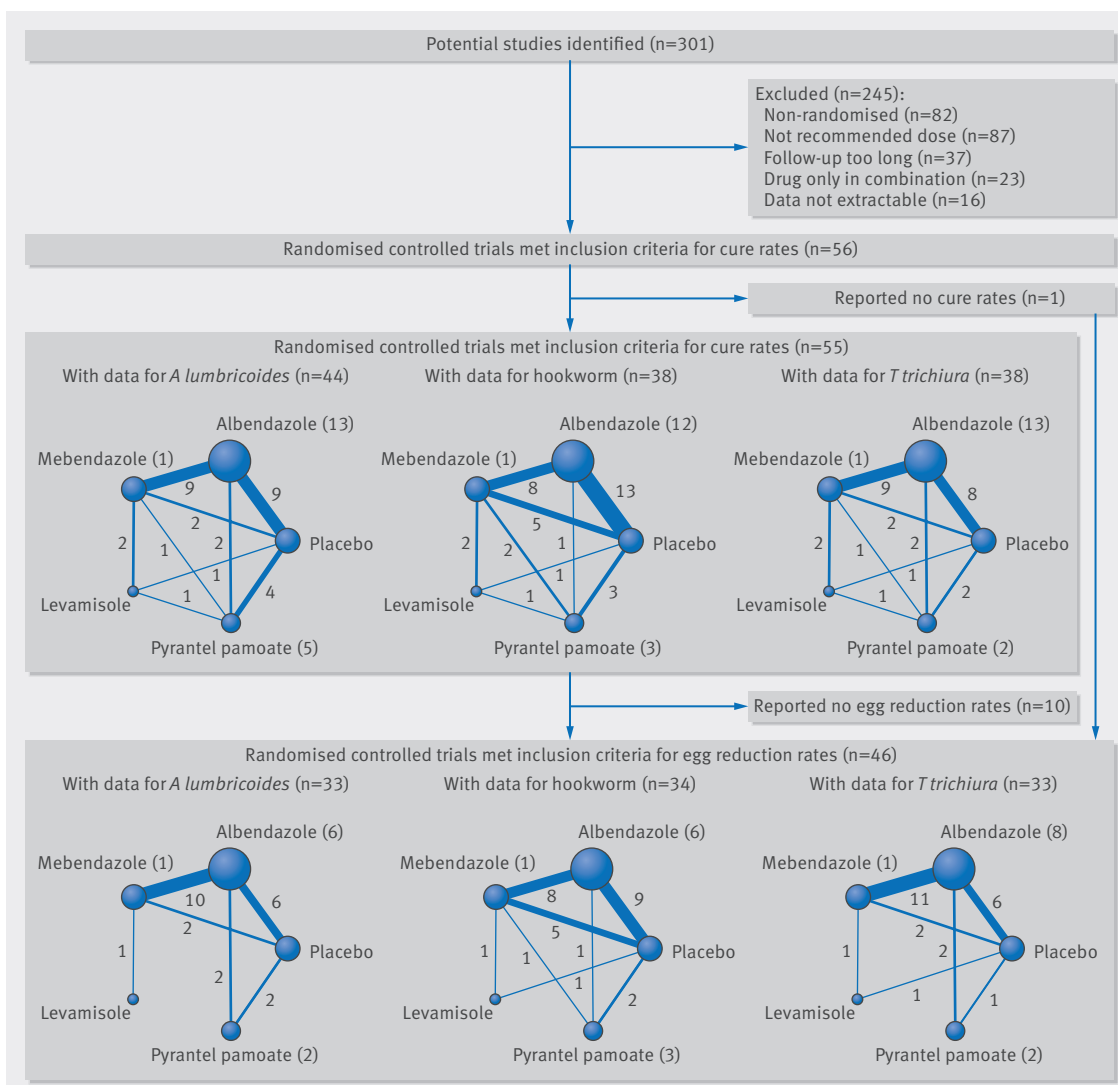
Potential studies identified (n=301)

Excluded (n=245):
Non-randomised (n=82)
Not recommended dose (n=87)
Follow-up too long (n=37)
Drug only in combination (n=23)
Data not extractable (n=16)

Randomised controlled trials met inclusion criteria for cure rates (n=56)

Reported no cure rates (n=1)

Randomised controlled trials met inclusion criteria for cure rates (n=55)

With data for *A lumbricoides* (n=44)

Albendazole (13)
Mebendazole (1)
9
9
2
2
1
2
Placebo
1
1
4
Levamisole
Pyrantel pamoate (5)

With data for hookworm (n=38)

Albendazole (12)
Mebendazole (1)
8
13
5
2
1
2
Placebo
1
1
3
Levamisole
Pyrantel pamoate (3)

With data for *T trichiura* (n=38)

Albendazole (13)
Mebendazole (1)
9
8
2
2
1
2
Placebo
1
1
2
Levamisole
Pyrantel pamoate (2)

Reported no egg reduction rates (n=10)

Randomised controlled trials met inclusion criteria for egg reduction rates (n=46)

With data for *A lumbricoides* (n=33)

Albendazole (6)
Mebendazole (1)
10
6
2
Placebo
1
2
2
Levamisole
Pyrantel pamoate (2)

With data for hookworm (n=34)

Albendazole (6)
Mebendazole (1)
8
9
5
1
1
1
Placebo
1
2
Levamisole
Pyrantel pamoate (3)

With data for *T trichiura* (n=33)

Albendazole (8)
Mebendazole (1)
11
6
2
Placebo
1
2
1
1
Levamisole
Pyrantel pamoate (2)